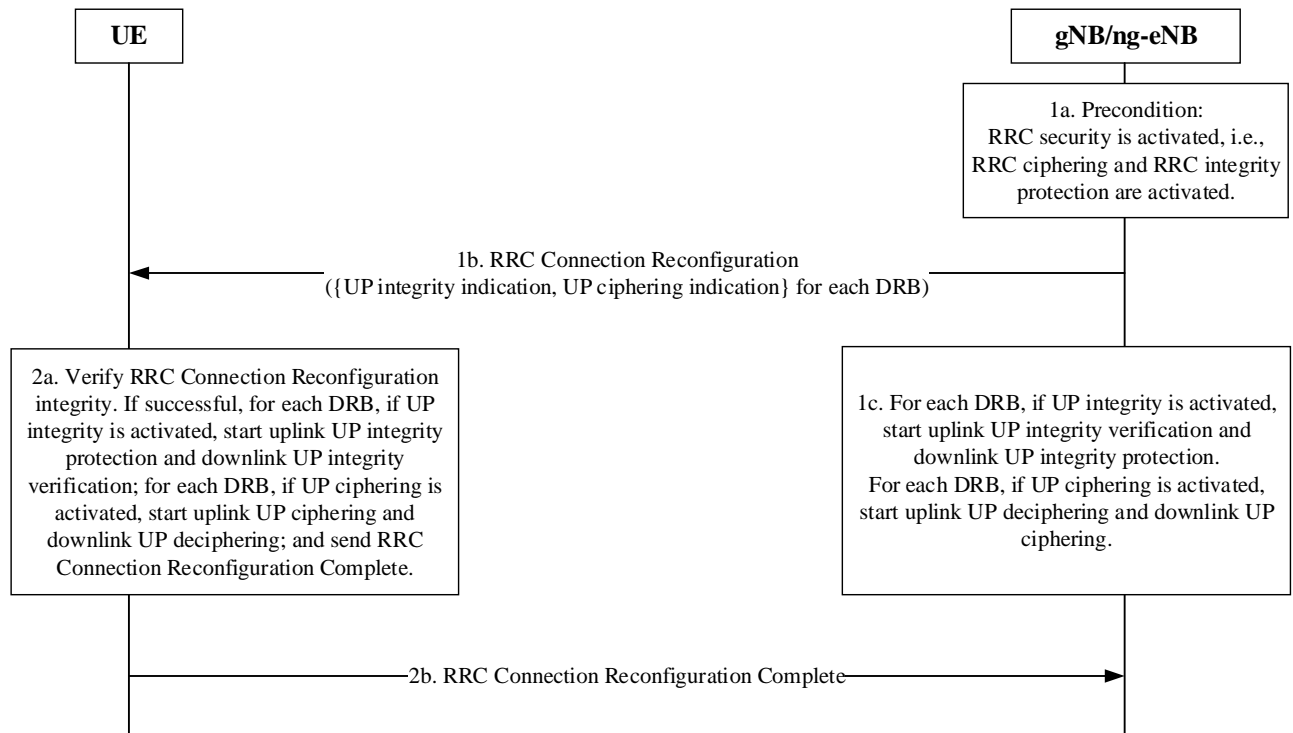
UE

gNB/ng-eNB

1a. Precondition:
RRC security is activated, i.e., RRC ciphering and RRC integrity protection are activated.

1b. RRC Connection Reconfiguration
({UP integrity indication, UP ciphering indication} for each DRB)

2a. Verify RRC Connection Reconfiguration integrity. If successful, for each DRB, if UP integrity is activated, start uplink UP integrity protection and downlink UP integrity verification; for each DRB, if UP ciphering is activated, start uplink UP ciphering and downlink UP deciphering; and send RRC Connection Reconfiguration Complete.

1c. For each DRB, if UP integrity is activated, start uplink UP integrity verification and downlink UP integrity protection.
For each DRB, if UP ciphering is activated, start uplink UP deciphering and downlink UP ciphering.

2b. RRC Connection Reconfiguration Complete